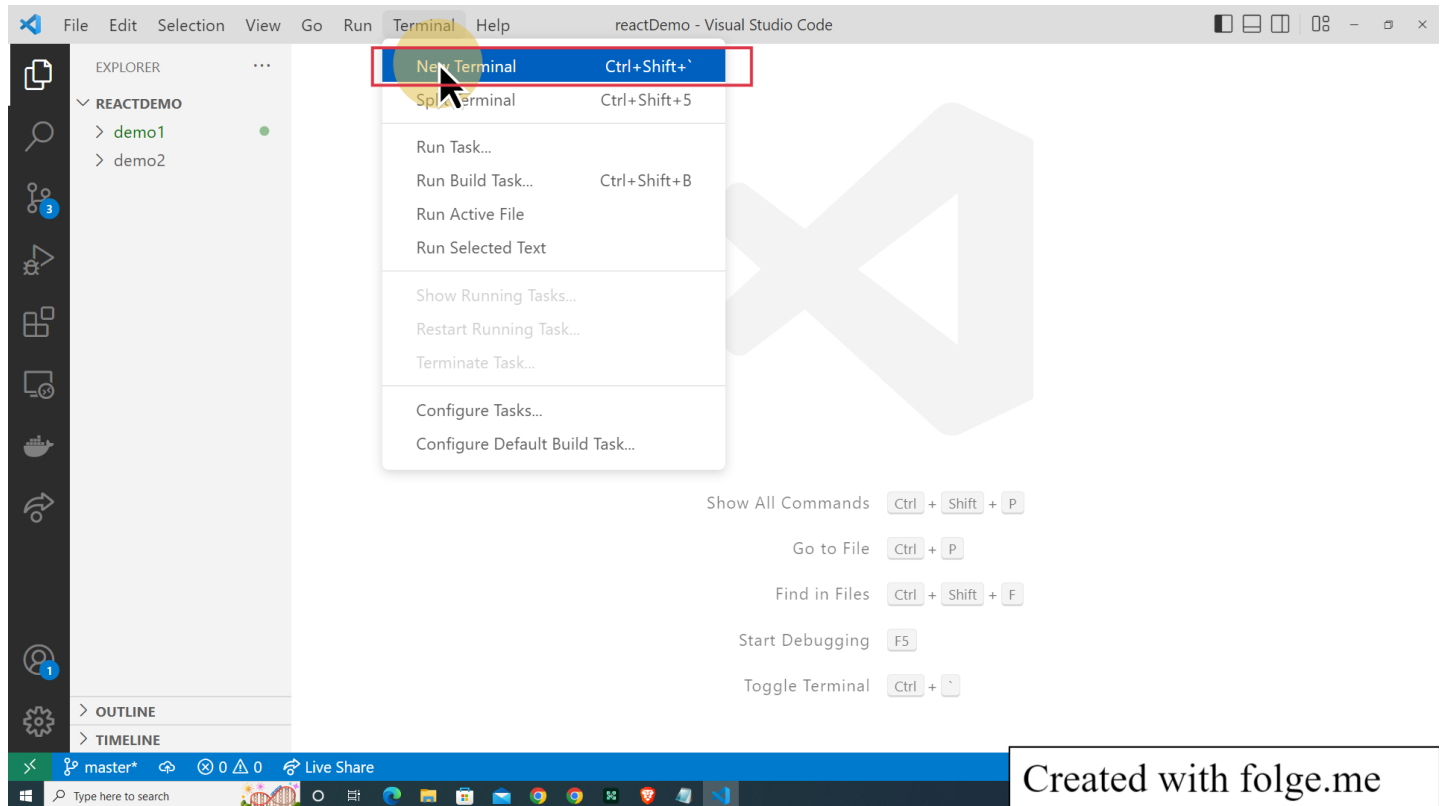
File Edit Selection View Go Run Terminal Help reactDemo - Visual Studio Code

EXPLORER ...

REACTDEMO
demo1
demo2

New Terminal Ctrl+Shift+`
Split Terminal Ctrl+Shift+5

Run Task...
Run Build Task... Ctrl+Shift+B
Run Active File
Run Selected Text

Show Running Tasks...
Restart Running Task...
Terminate Task...

Configure Tasks...
Configure Default Build Task...

Show All Commands Ctrl + Shift + P
Go to File Ctrl + P
Find in Files Ctrl + Shift + F
Start Debugging F5
Toggle Terminal Ctrl + `

3
1

OUTLINE
TIMELINE

master* ⊗ 0 ⚠ 0 Live Share

Type here to search

Created with folge.me